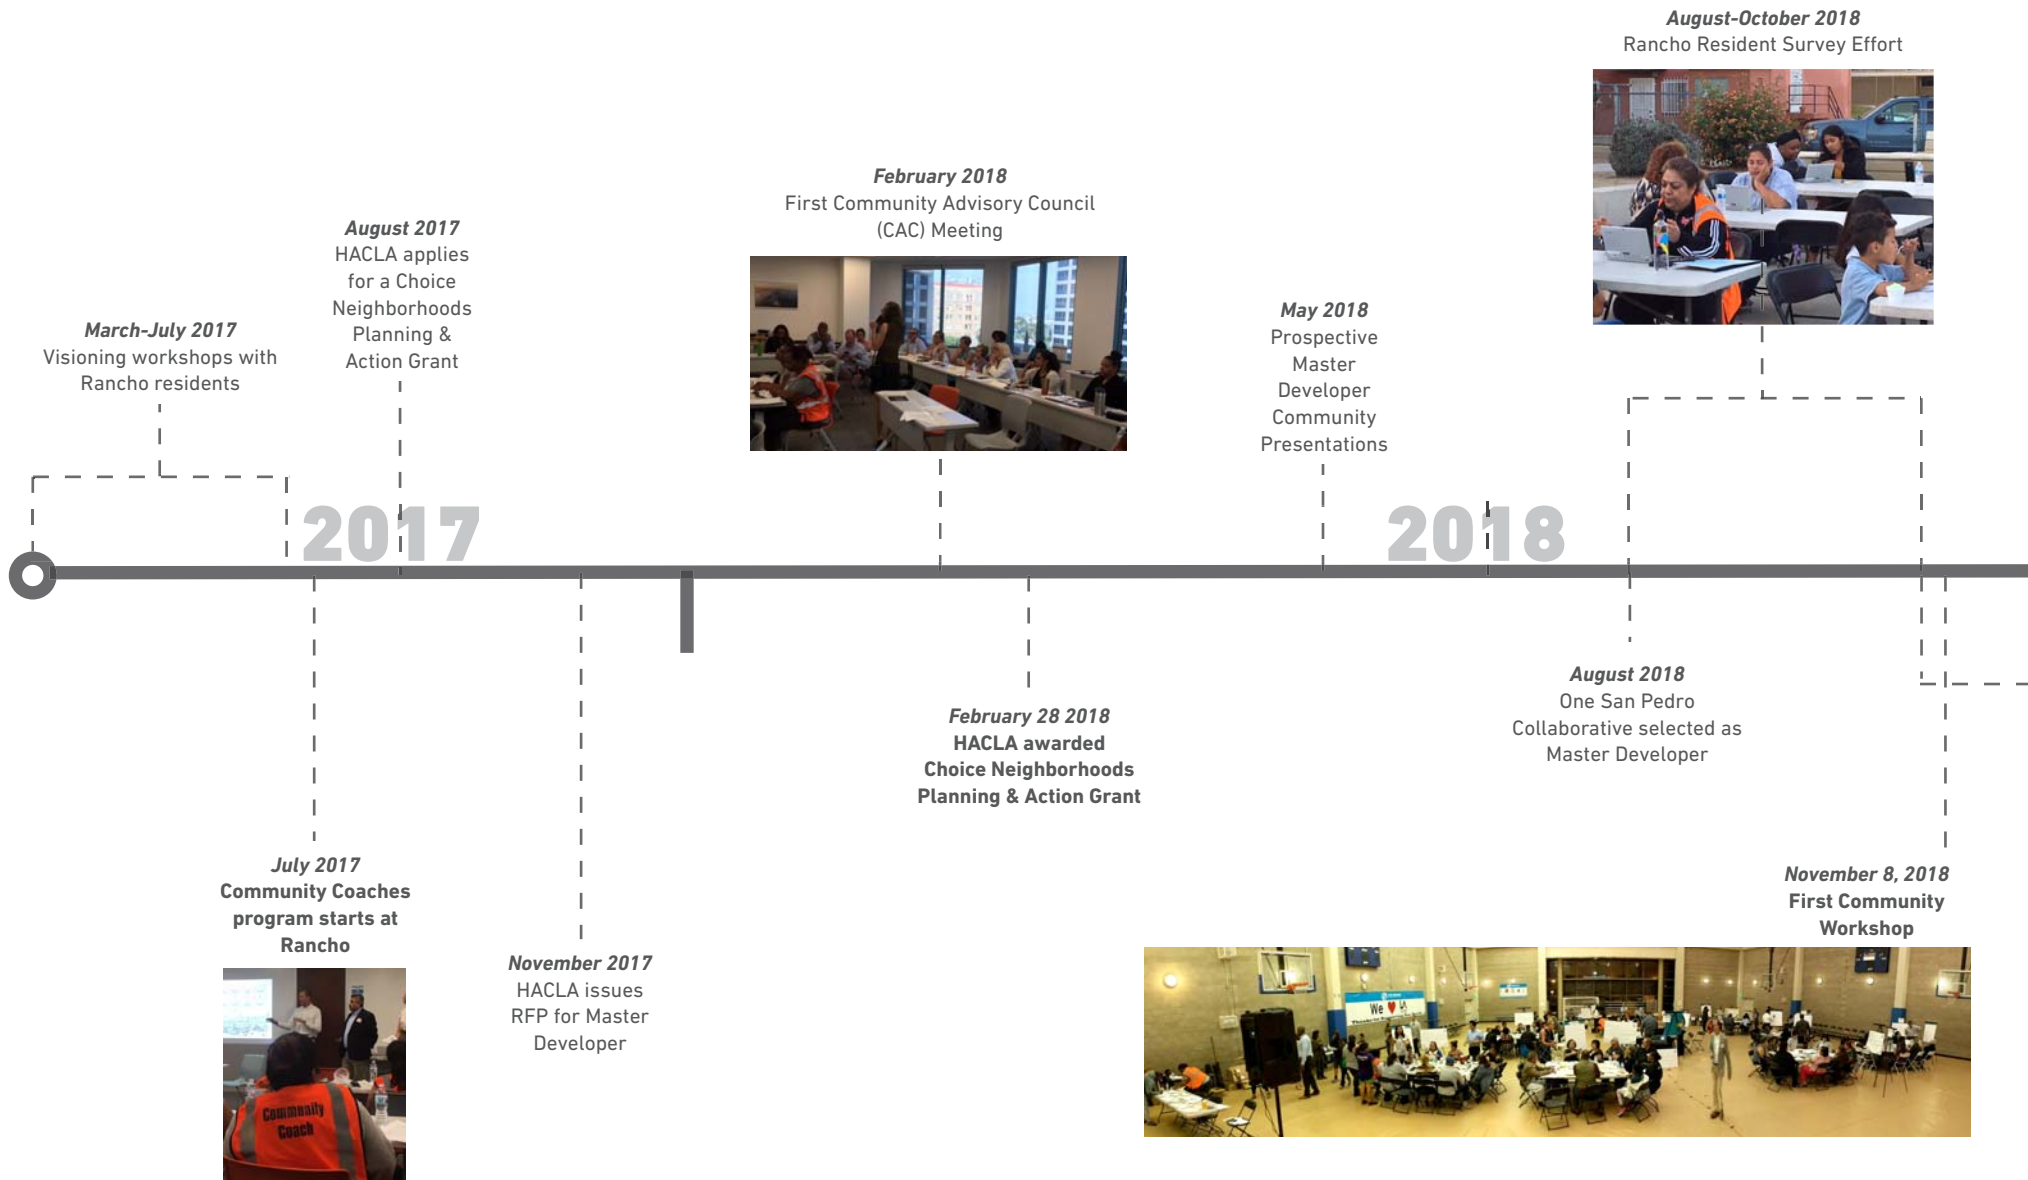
*August-October 2018*
Rancho Resident Survey Effort

*February 2018*
First Community Advisory Council (CAC) Meeting

*August 2017*
HACLA applies for a Choice Neighborhoods Planning & Action Grant

*March-July 2017*
Visioning workshops with Rancho residents

*May 2018*
Prospective Master Developer Community Presentations

2017

2018

*August 2018*
One San Pedro Collaborative selected as Master Developer

*February 28 2018*
**HACLA awarded Choice Neighborhoods Planning & Action Grant**

*November 8, 2018*
**First Community Workshop**

*July 2017*
**Community Coaches program starts at Rancho**

Community Coach

*November 2017*
HACLA issues RFP for Master Developer

We ♥